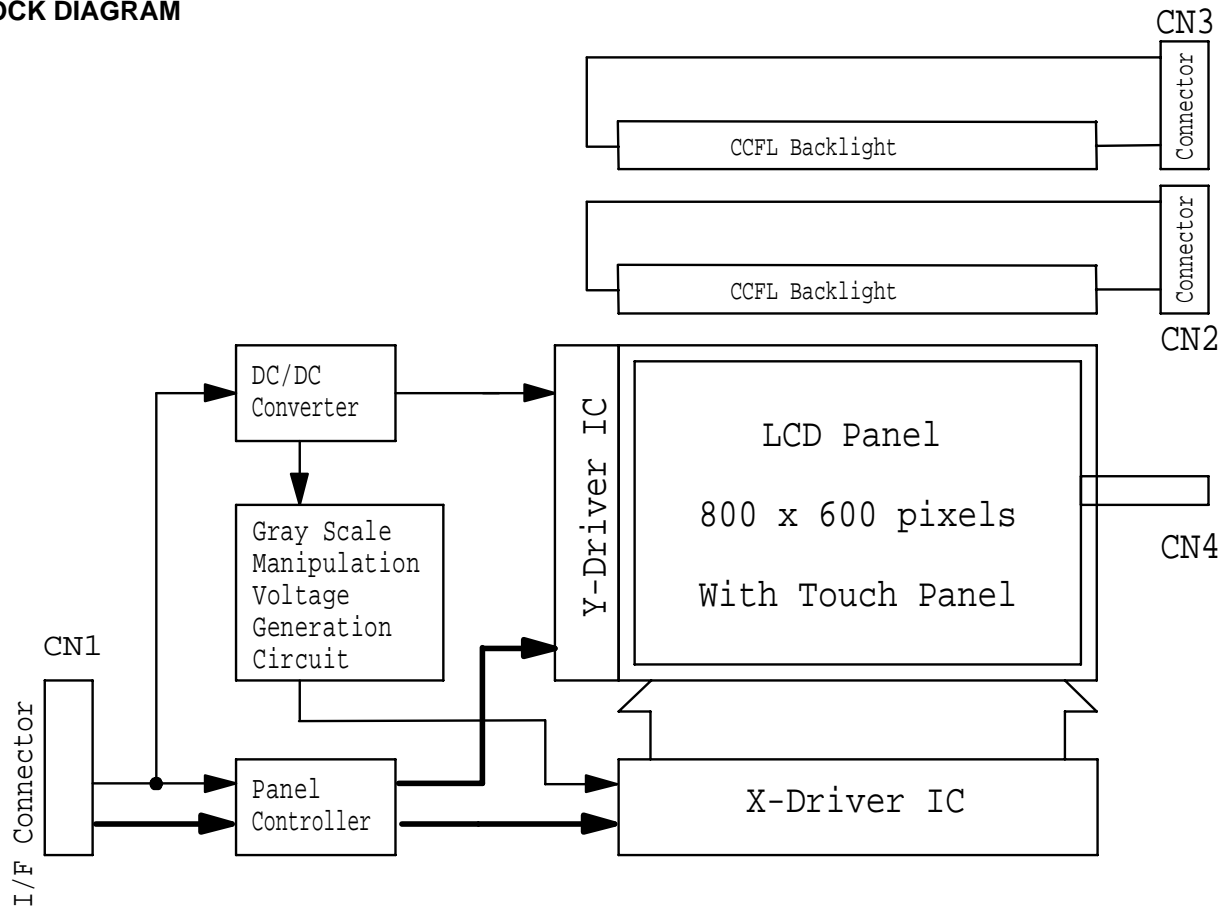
OCK DIAGRAM

CN3
Connector
CCFL Backlight

Connector
CCFL Backlight
CN2

DC/DC Converter

Y-Driver IC

LCD Panel
800 x 600 pixels
With Touch Panel

CN4

Gray Scale Manipulation Voltage Generation Circuit

CN1

I/F Connector

Panel Controller

X-Driver IC